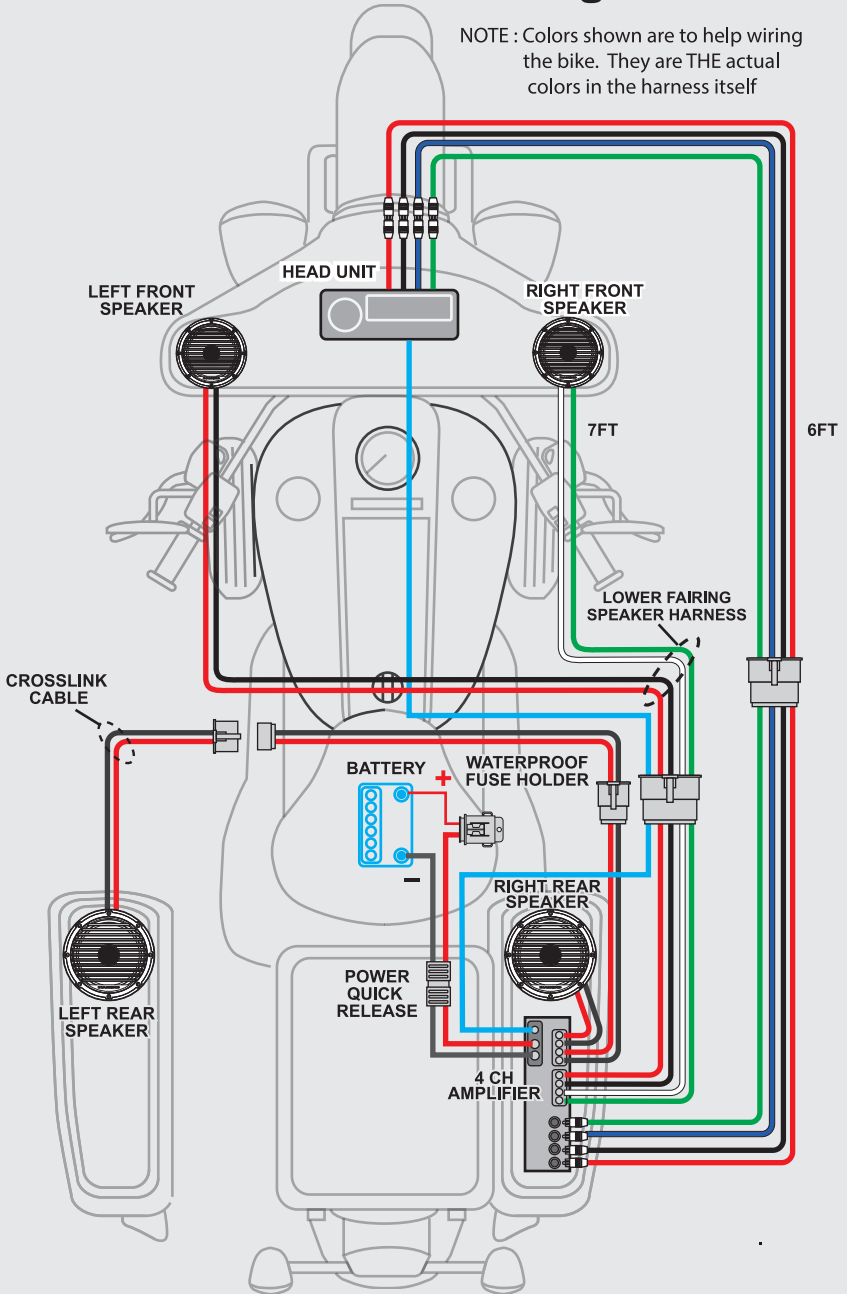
NOTE : Colors shown are to help wiring the bike. They are THE actual colors in the harness itself

HEAD UNIT

LEFT FRONT SPEAKER

RIGHT FRONT SPEAKER

7FT

6FT

LOWER FAIRING SPEAKER HARNESS

CROSSLINK CABLE

BATTERY

+

WATERPROOF FUSE HOLDER

−

RIGHT REAR SPEAKER

POWER QUICK RELEASE

LEFT REAR SPEAKER

4 CH AMPLIFIER